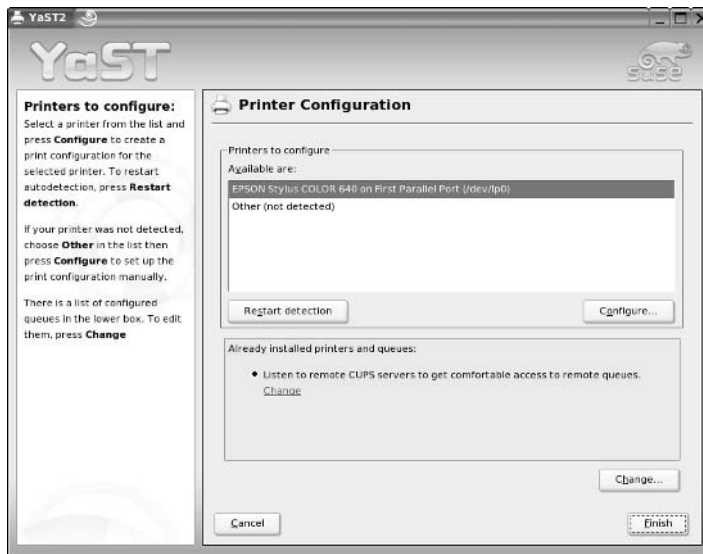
YaST2

YaST

SuSE

Printers to configure:
Select a printer from the list and press **Configure** to create a print configuration for the selected printer. To restart autodetection, press **Restart detection**.

If your printer was not detected, choose **Other** in the list then press **Configure** to set up the print configuration manually.

There is a list of configured queues in the lower box. To edit them, press **Change**

Printer Configuration

Printers to configure
Available are:
EPSON Stylus COLOR 640 on First Parallel Port (/dev/lp0)
Other (not detected)

Restart detection
Configure...

Already installed printers and queues:
• Listen to remote CUPS servers to get comfortable access to remote queues.
Change

Change...

Cancel
Finish